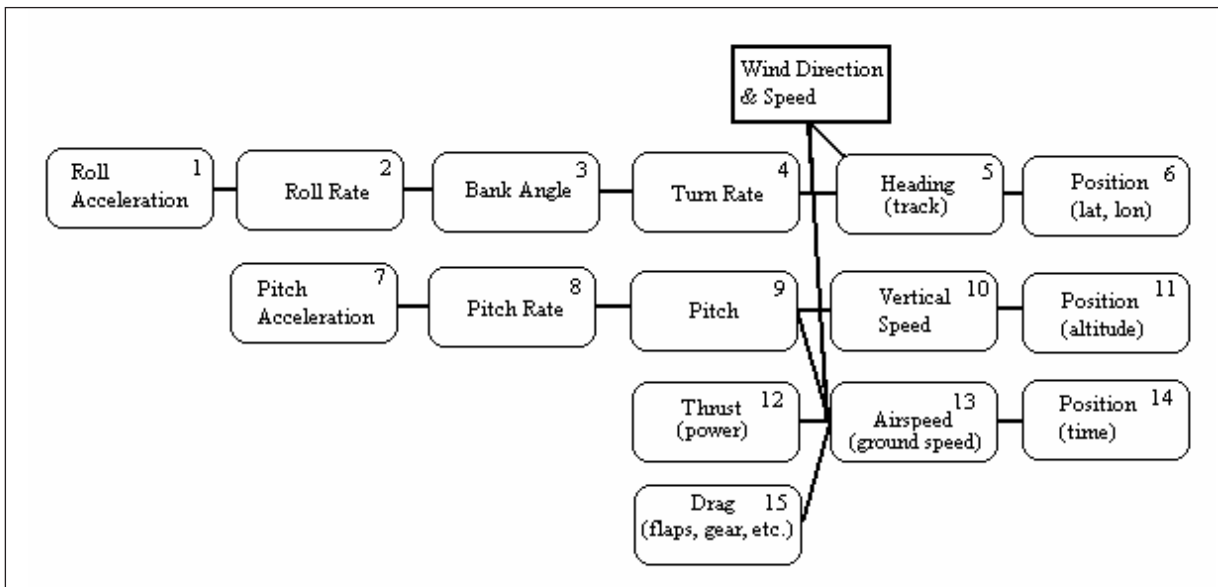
Wind Direction & Speed

Roll Acceleration 1

Roll Rate 2

Bank Angle 3

Turn Rate 4

Heading (track) 5

Position (lat, lon) 6

Pitch Acceleration 7

Pitch Rate 8

Pitch 9

Vertical Speed 10

Position (altitude) 11

Thrust (power) 12

Airspeed (ground speed) 13

Position (time) 14

Drag (flaps, gear, etc.) 15